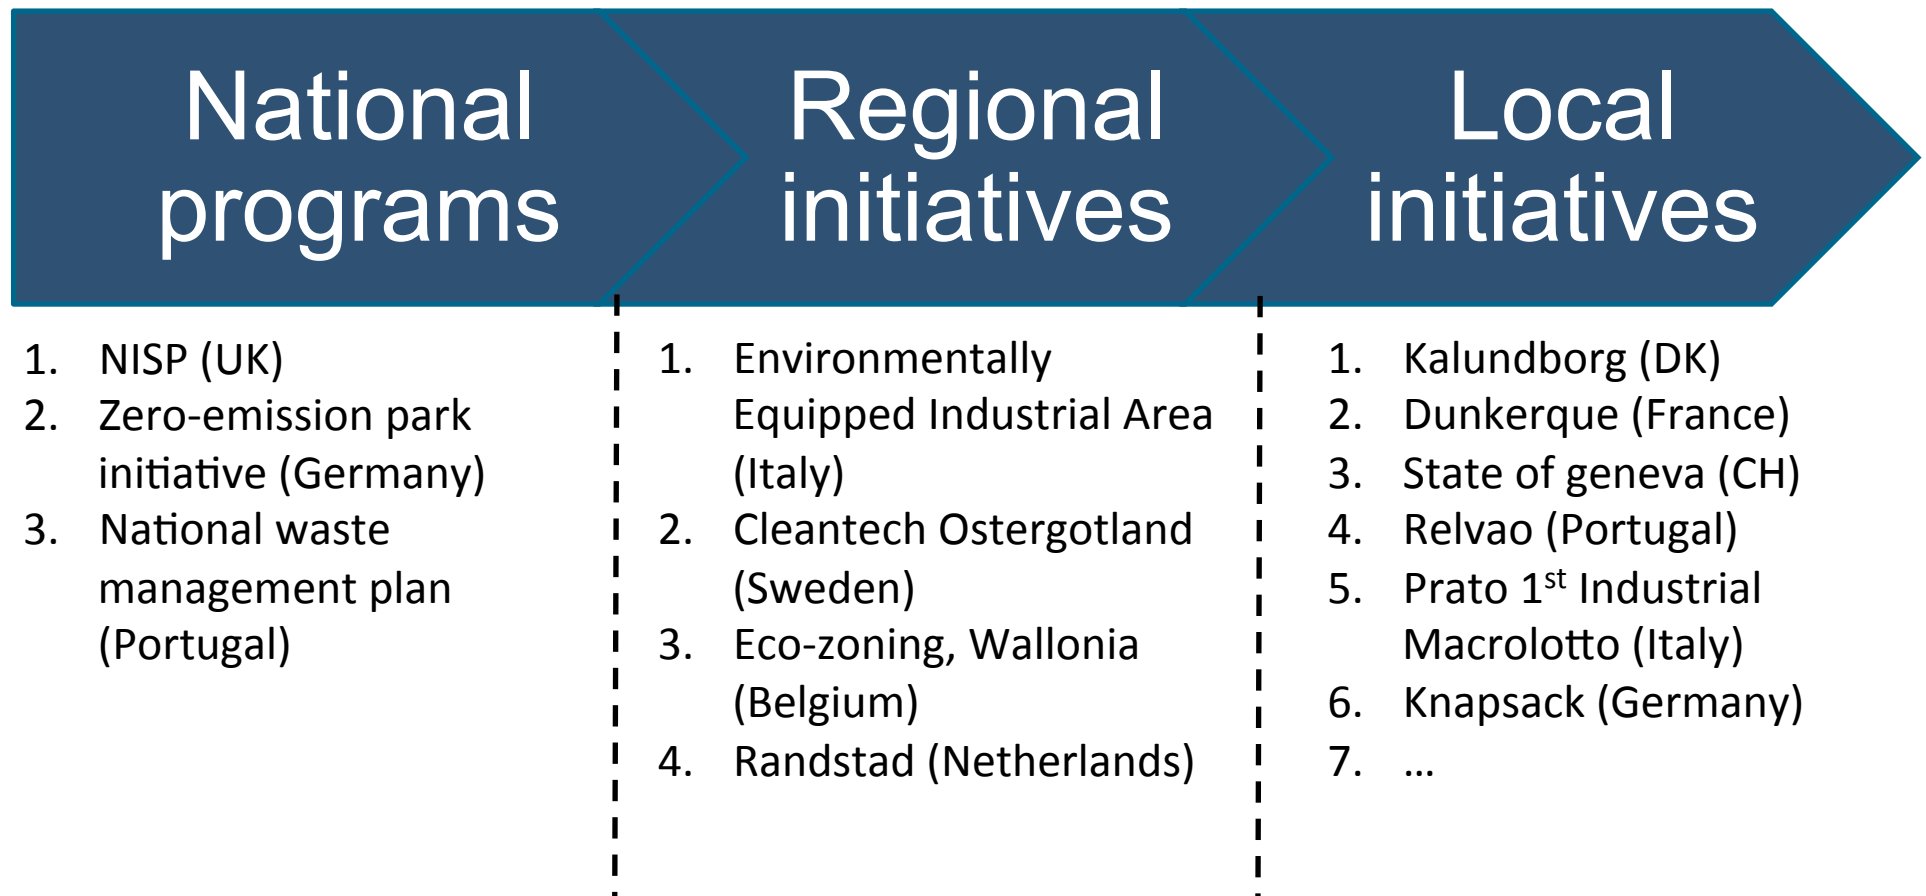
National programs

Regional initiatives

Local initiatives

1. NISP (UK)
2. Zero-emission park initiative (Germany)
3. National waste management plan (Portugal)

1. Environmentally Equipped Industrial Area (Italy)
2. Cleantech Ostergotland (Sweden)
3. Eco-zoning, Wallonia (Belgium)
4. Randstad (Netherlands)

1. Kalundborg (DK)
2. Dunkerque (France)
3. State of geneva (CH)
4. Relvao (Portugal)
5. Prato $1^{st}$ Industrial Macrolotto (Italy)
6. Knapsack (Germany)
7. …